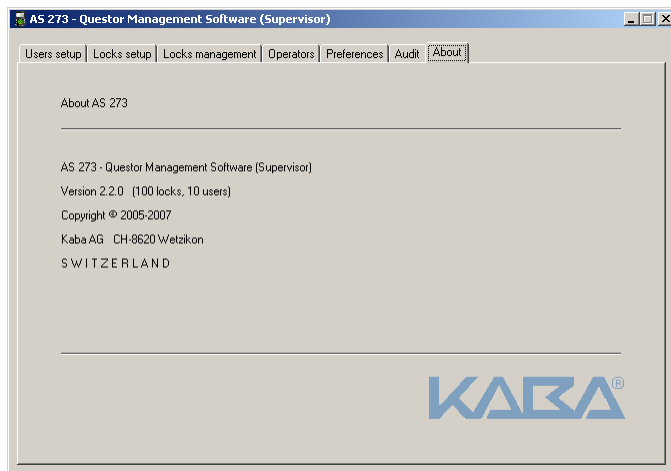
AS 273 - Questor Management Software (Supervisor)

Users setup | Locks setup | Locks management | Operators | Preferences | Audit | About

About AS 273

AS 273 - Questor Management Software (Supervisor)

Version 2.2.0 (100 locks, 10 users)

Copyright © 2005-2007

Kaba AG CH-8620 Wetzikon

S W I T Z E R L A N D

KABA®